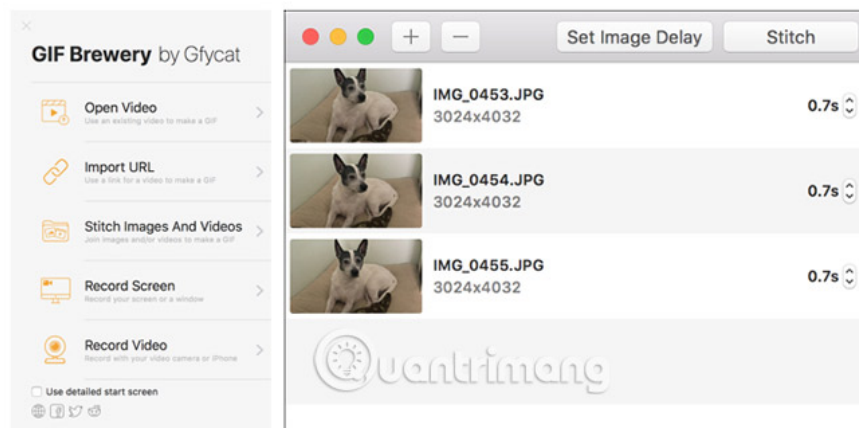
GIF Brewery by Gfycat

Open Video
Use an existing video to make a GIF

Import URL
Use a link for a video to make a GIF

Stitch Images And Videos
Join images and/or videos to make a GIF

Record Screen
Record your screen or a window

Record Video
Record with your video camera or iPhone

Use detailed start screen

+ − Set Image Delay Stitch

IMG_0453.JPG
3024x4032
0.7s

IMG_0454.JPG
3024x4032
0.7s

IMG_0455.JPG
3024x4032
0.7s

Quantrimang